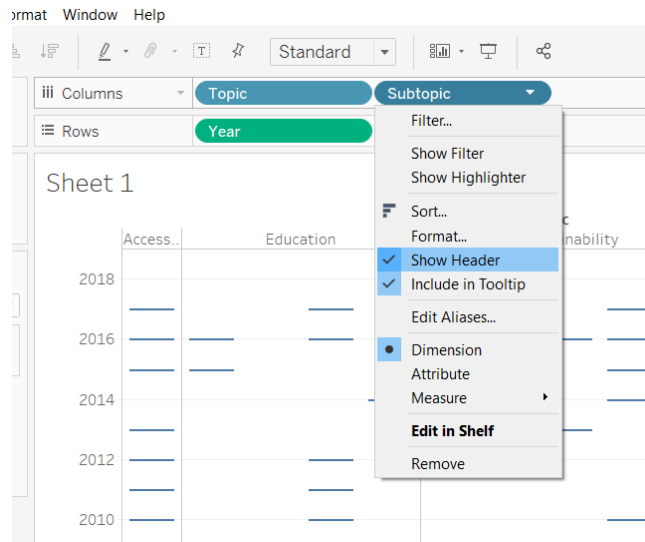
ormat Window Help

Standard

Columns

Topic

Subtopic

Rows

Year

Sheet 1

Access..

Education

c

nability

2018

2016

2014

2012

2010

Filter...

Show Filter

Show Highlighter

Sort...

Format...

Show Header

Include in Tooltip

Edit Aliases...

Dimension

Attribute

Measure

Edit in Shelf

Remove